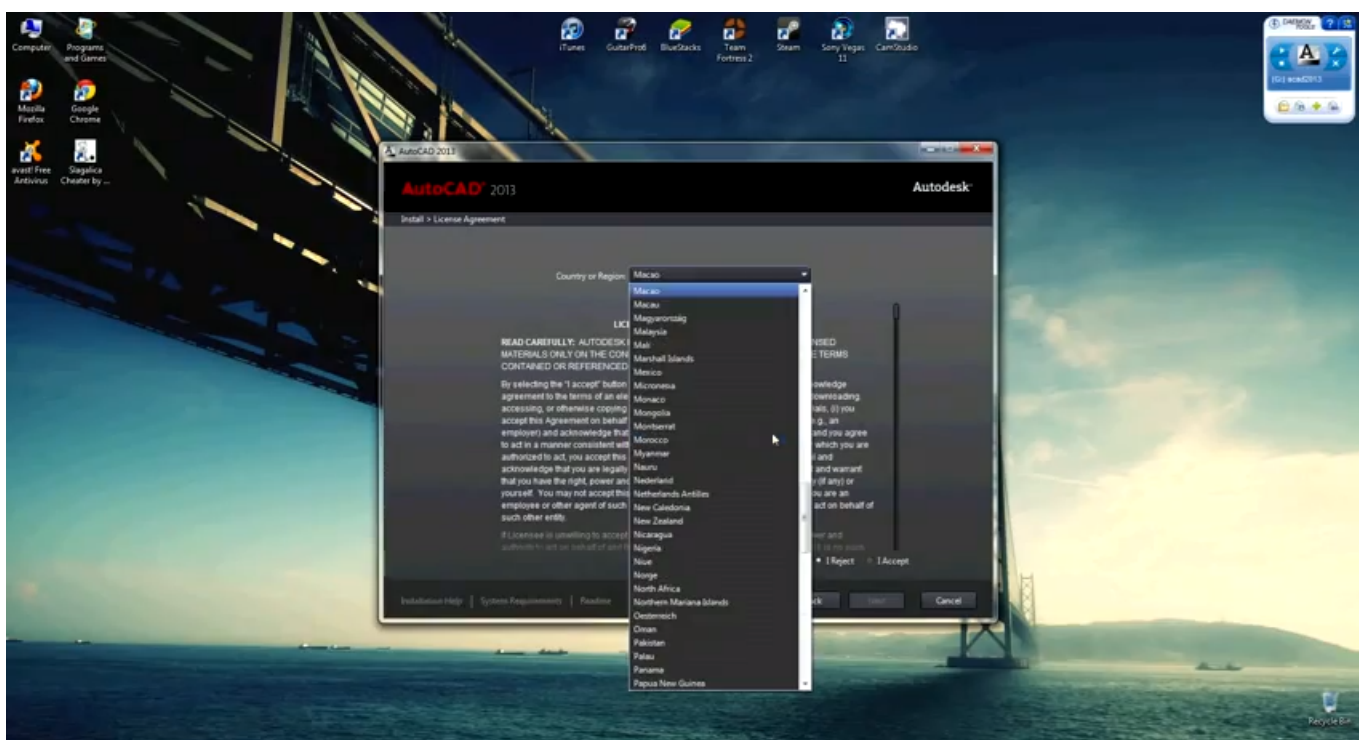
Computer
Programs and Games
Mozilla Firefox
Google Chrome
avast! Free Antivirus
Slagalica Cheater by ...

iTunes
GuitarPro6
BlueStacks
Team Fortress 2
Steam
Sony Vegas 11
CamStudio

DAEMON TOOLS
(G:) acad2013

AutoCAD 2013
AutoCAD 2013
Autodesk
Install > License Agreement

Country or Region: Macao

LICE

READ CAREFULLY: AUTODESK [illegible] NSED MATERIALS ONLY ON THE CON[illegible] E TERMS CONTAINED OR REFERENCED

By selecting the "I accept" button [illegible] owledge agreement to the terms of an ele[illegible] ownloading, accessing, or otherwise copying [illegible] ials, (i) you accept this Agreement on behalf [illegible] g., an employer) and acknowledge that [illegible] and you agree to act in a manner consistent with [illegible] which you are authorized to act, you accept this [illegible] l and acknowledge that you are legally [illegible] and warrant that you have the right, power and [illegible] y (if any) or yourself. You may not accept this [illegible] you are an employee or other agent of such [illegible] act on behalf of such other entity.

If Licensee is unwilling to accept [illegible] wer and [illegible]

I Reject
I Accept

Installation Help | System Requirements | Readme
Back
Next
Cancel

Macao
Macau
Magyarország
Malaysia
Mali
Marshall Islands
Mexico
Micronesia
Monaco
Mongolia
Montserrat
Morocco
Myanmar
Nauru
Nederland
Netherlands Antilles
New Caledonia
New Zealand
Nicaragua
Nigeria
Niue
Norge
North Africa
Northern Mariana Islands
Oesterreich
Oman
Pakistan
Palau
Panama
Papua New Guinea

Recycle Bin